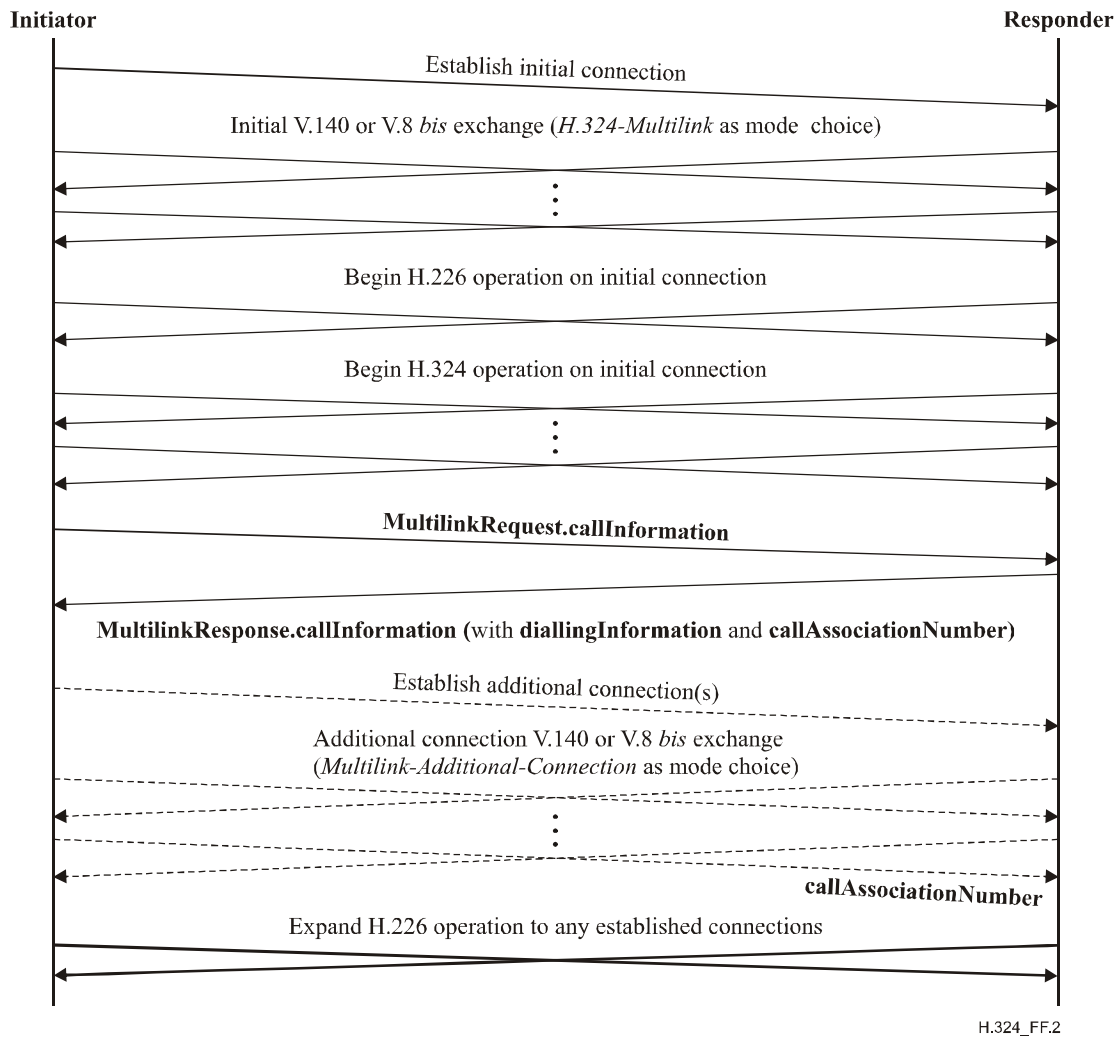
Initiator

Responder

Establish initial connection

Initial V.140 or V.8 bis exchange (H.324-Multilink as mode choice)

Begin H.226 operation on initial connection

Begin H.324 operation on initial connection

MultilinkRequest.callInformation

MultilinkResponse.callInformation (with diallingInformation and callAssociationNumber)

Establish additional connection(s)

Additional connection V.140 or V.8 bis exchange (Multilink-Additional-Connection as mode choice)

callAssociationNumber

Expand H.226 operation to any established connections

H.324_FF.2